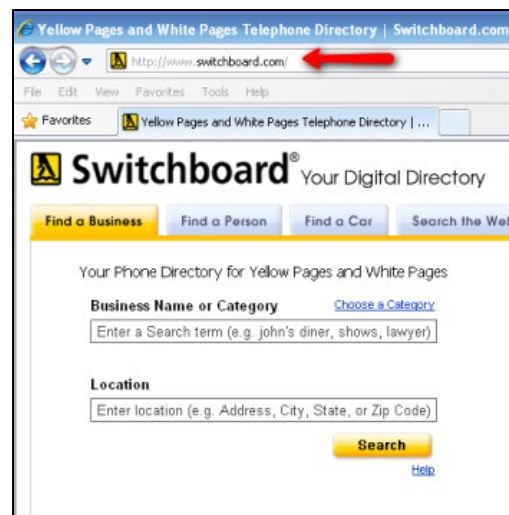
Yellow Pages and White Pages Telephone Directory | Switchboard.com

http://www.switchboard.com/

File Edit View Favorites Tools Help

Favorites

Yellow Pages and White Pages Telephone Directory | ...

Switchboard® Your Digital Directory

Find a Business

Find a Person

Find a Car

Search the Wel

Your Phone Directory for Yellow Pages and White Pages

Business Name or Category

Choose a Category

Enter a Search term (e.g. john's diner, shows, lawyer)

Location

Enter location (e.g. Address, City, State, or Zip Code)

Search

Help